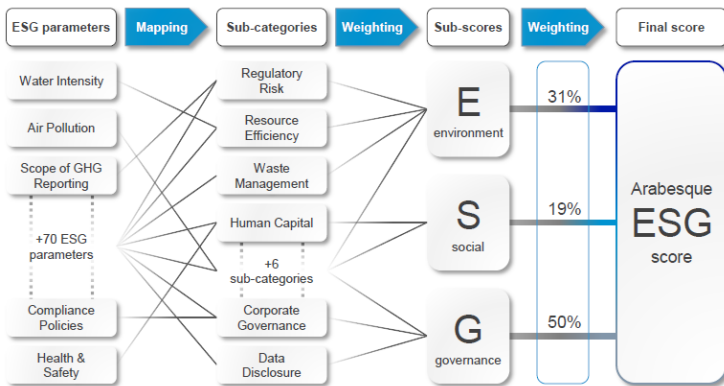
ESG parameters

Mapping

Sub-categories

Weighting

Sub-scores

Weighting

Final score

Water Intensity

Air Pollution

Scope of GHG Reporting

+70 ESG parameters

Compliance Policies

Health & Safety

Regulatory Risk

Resource Efficiency

Waste Management

Human Capital

+6 sub-categories

Corporate Governance

Data Disclosure

E
environment

S
social

G
governance

31%

19%

50%

Arabesque
ESG
score